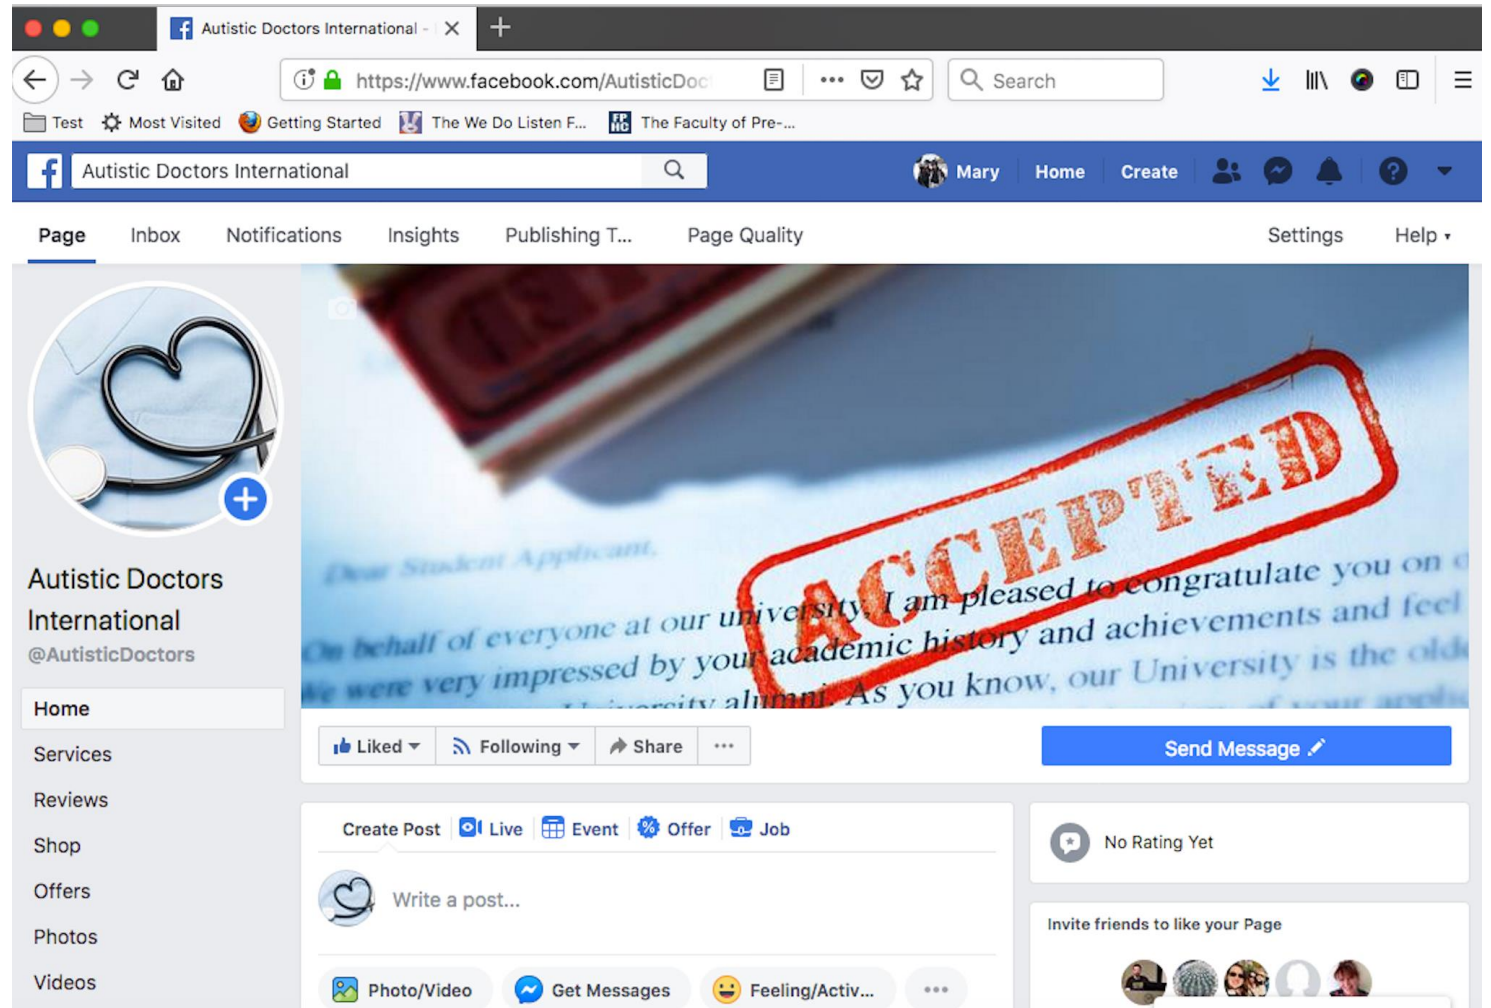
Autistic Doctors International -

https://www.facebook.com/AutisticDoc

Search

Test Most Visited Getting Started The We Do Listen F... The Faculty of Pre-...

Autistic Doctors International

Mary Home Create

Page Inbox Notifications Insights Publishing T... Page Quality Settings Help

Dear Student Applicant,

On behalf of everyone at our university, I am pleased to congratulate you on

We were very impressed by your academic history and achievements and feel

University alumni. As you know, our University is the old

ACCEPTED

Autistic Doctors International
@AutisticDoctors

Home
Services
Reviews
Shop
Offers
Photos
Videos

Liked Following Share ···

Send Message

Create Post Live Event Offer Job

Write a post...

Photo/Video Get Messages Feeling/Activ... ···

No Rating Yet

Invite friends to like your Page